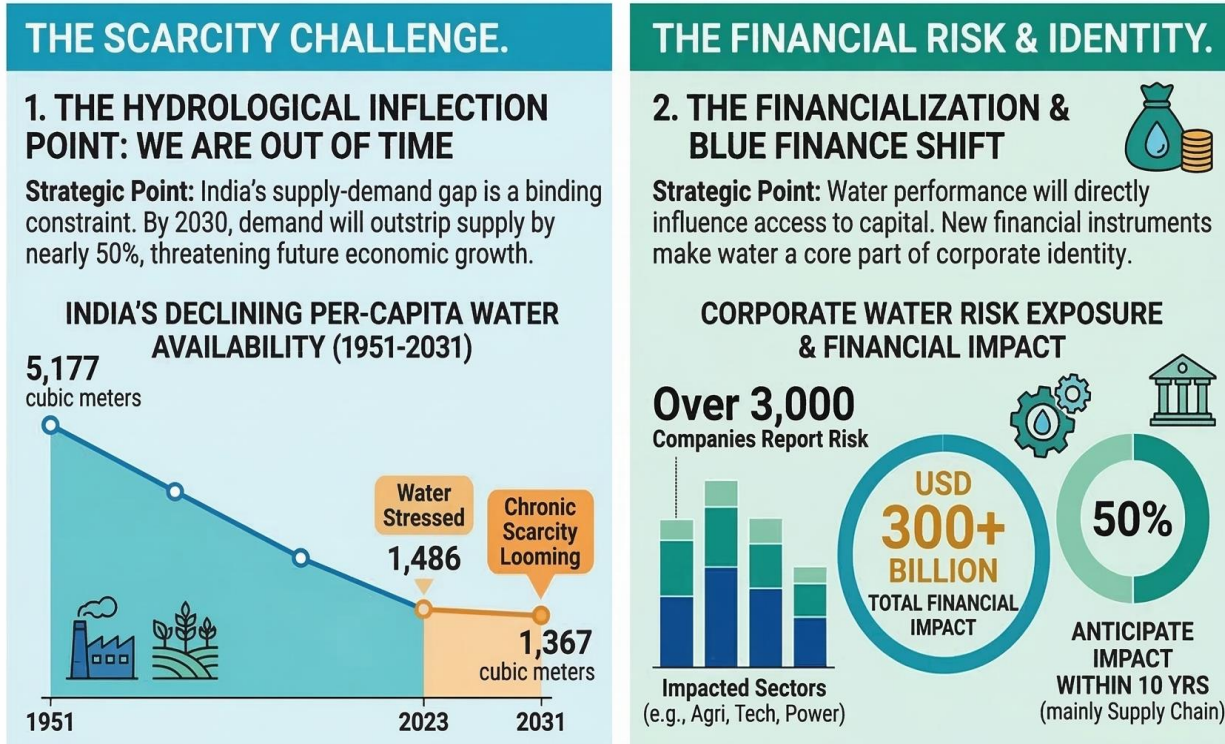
THE SCARCITY CHALLENGE.

1. THE HYDROLOGICAL INFLECTION POINT: WE ARE OUT OF TIME

**Strategic Point:** India's supply-demand gap is a binding constraint. By 2030, demand will outstrip supply by nearly 50%, threatening future economic growth.

INDIA'S DECLINING PER-CAPITA WATER AVAILABILITY (1951-2031)

5,177
cubic meters

Water Stressed

1,486

Chronic Scarcity Looming

1,367
cubic meters

1951

2023

2031

THE FINANCIAL RISK & IDENTITY.

2. THE FINANCIALIZATION & BLUE FINANCE SHIFT

**Strategic Point:** Water performance will directly influence access to capital. New financial instruments make water a core part of corporate identity.

CORPORATE WATER RISK EXPOSURE & FINANCIAL IMPACT

Over 3,000
Companies Report Risk

Impacted Sectors
(e.g., Agri, Tech, Power)

USD
300+
BILLION
TOTAL FINANCIAL IMPACT

50%

ANTICIPATE IMPACT WITHIN 10 YRS
(mainly Supply Chain)